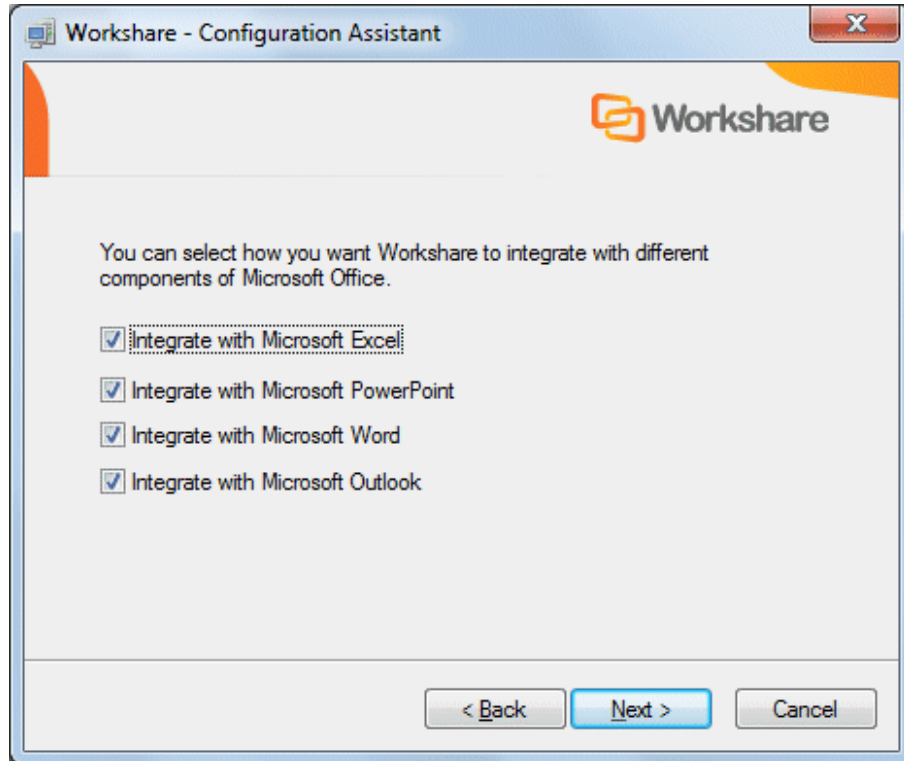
Workshare - Configuration Assistant

Workshare

You can select how you want Workshare to integrate with different components of Microsoft Office.

Integrate with Microsoft Excel

Integrate with Microsoft PowerPoint

Integrate with Microsoft Word

Integrate with Microsoft Outlook

< Back

Next >

Cancel